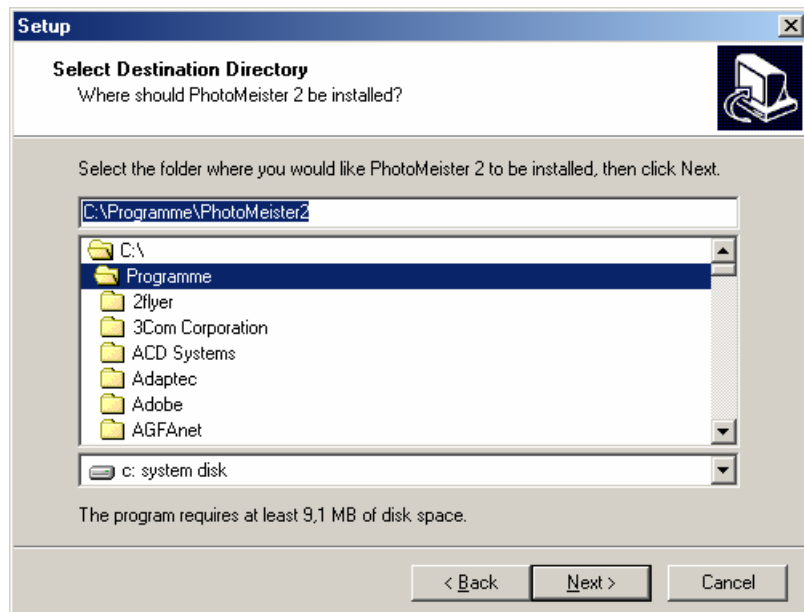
Setup

Select Destination Directory
Where should PhotoMeister 2 be installed?

Select the folder where you would like PhotoMeister 2 to be installed, then click Next.

C:\Programme\PhotoMeister2

C:\
Programme
2flyer
3Com Corporation
ACD Systems
Adaptec
Adobe
AGFAnet

c: system disk

The program requires at least 9,1 MB of disk space.

< Back
Next >
Cancel